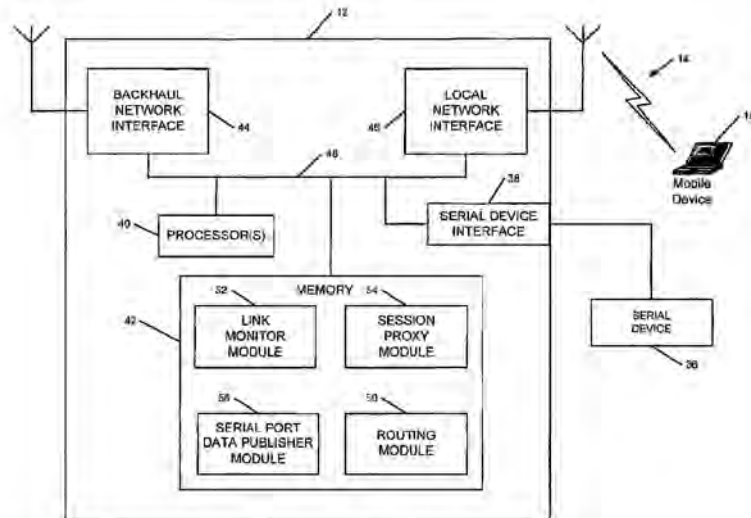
12

14

16

BACKHAUL NETWORK INTERFACE

44

46

LOCAL NETWORK INTERFACE

Mobile Device

48

38

40

PROCESSOR(S)

SERIAL DEVICE INTERFACE

MEMORY

52

54

42

LINK MONITOR MODULE

SESSION PROXY MODULE

SERIAL DEVICE

36

56

50

SERIAL PORT DATA PUBLISHER MODULE

ROUTING MODULE